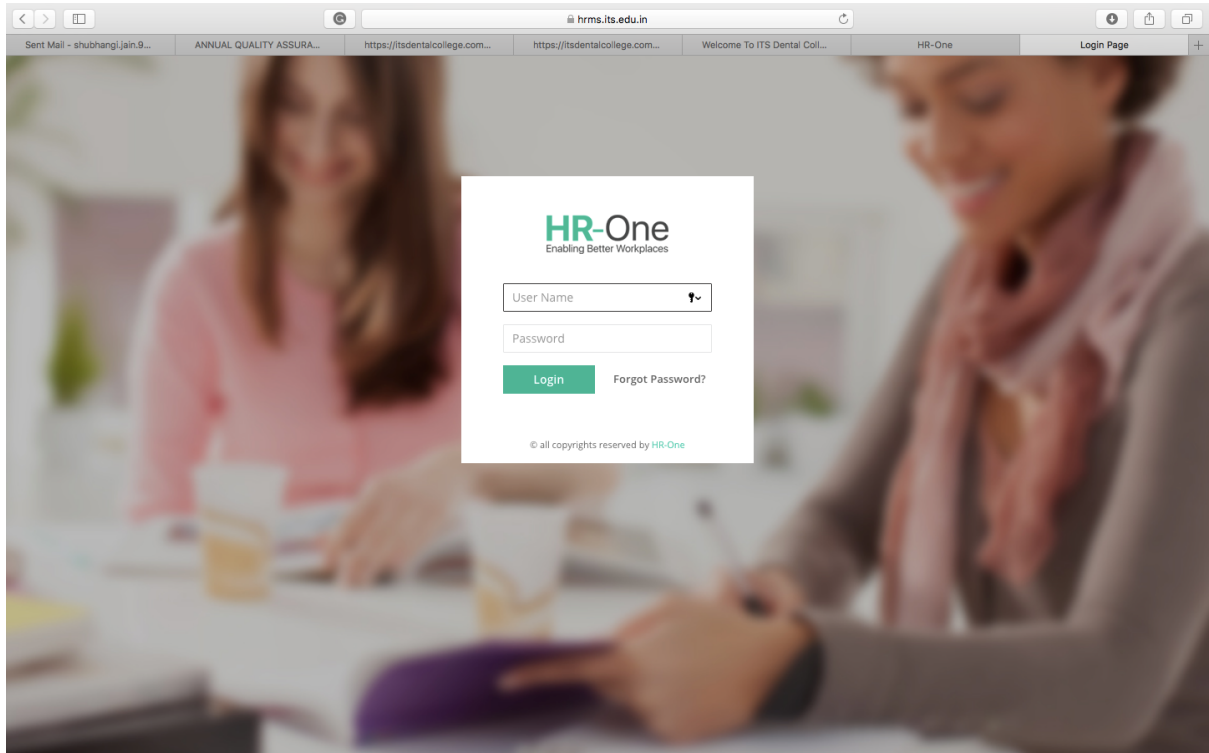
hrms.its.edu.in

Sent Mail - shubhangi.jain.9...
ANNUAL QUALITY ASSURA...
https://itsdentalcollege.com...
https://itsdentalcollege.com...
Welcome To ITS Dental Coll...
HR-One
Login Page

HR-One
Enabling Better Workplaces

User Name

Password

Login
Forgot Password?

© all copyrights reserved by HR-One